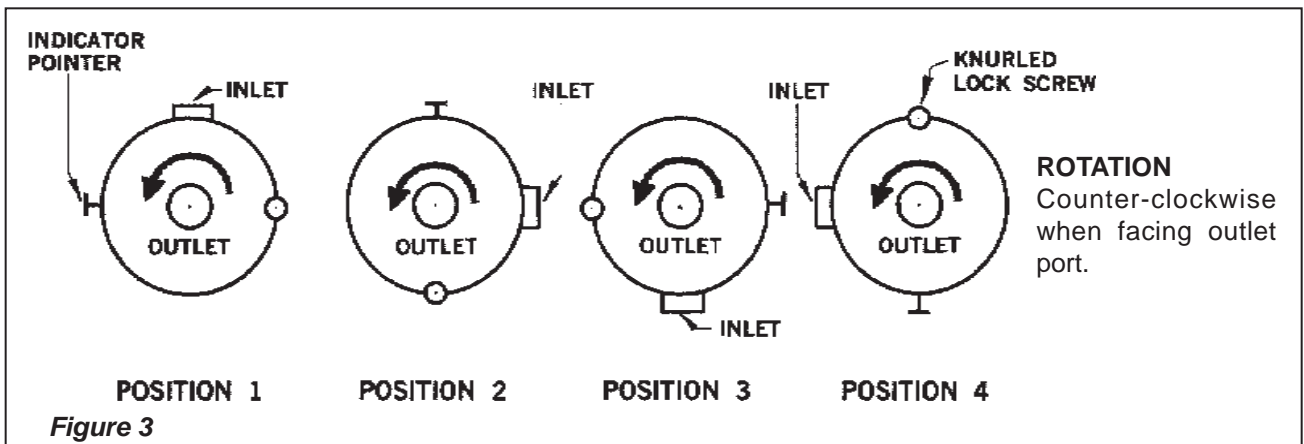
INDICATOR POINTER

INLET

OUTLET

POSITION 1

INLET

OUTLET

POSITION 2

OUTLET

INLET

POSITION 3

INLET

KNURLED LOCK SCREW

OUTLET

POSITION 4

ROTATION
Counter-clockwise when facing outlet port.

Figure 3